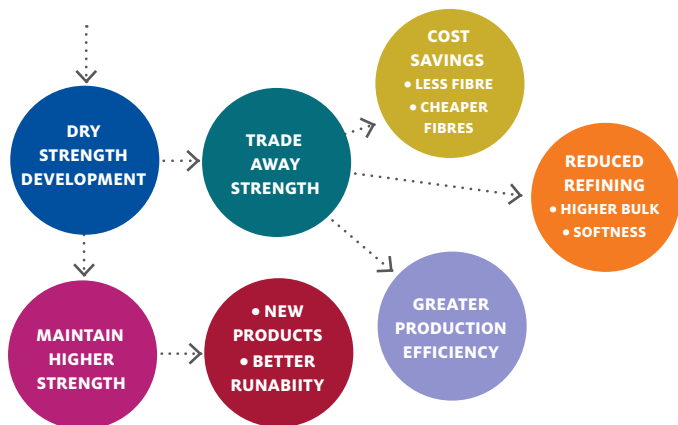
DRY STRENGTH DEVELOPMENT

TRADE AWAY STRENGTH

COST SAVINGS
• LESS FIBRE
• CHEAPER FIBRES

REDUCED REFINING
• HIGHER BULK
• SOFTNESS

GREATER PRODUCTION EFFICIENCY

MAINTAIN HIGHER STRENGTH

• NEW PRODUCTS
• BETTER RUNABIITY